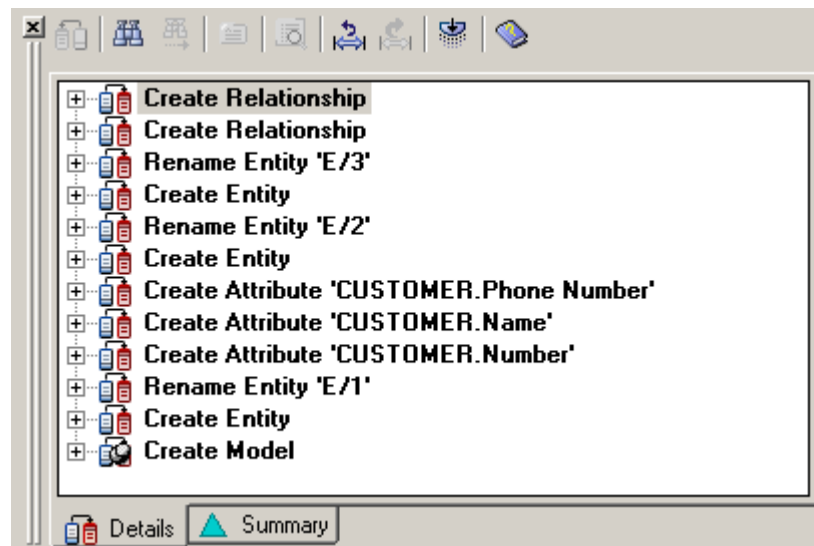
Create Relationship
Create Relationship
Rename Entity 'E/3'
Create Entity
Rename Entity 'E/2'
Create Entity
Create Attribute 'CUSTOMER.Phone Number'
Create Attribute 'CUSTOMER.Name'
Create Attribute 'CUSTOMER.Number'
Rename Entity 'E/1'
Create Entity
Create Model

Details
Summary